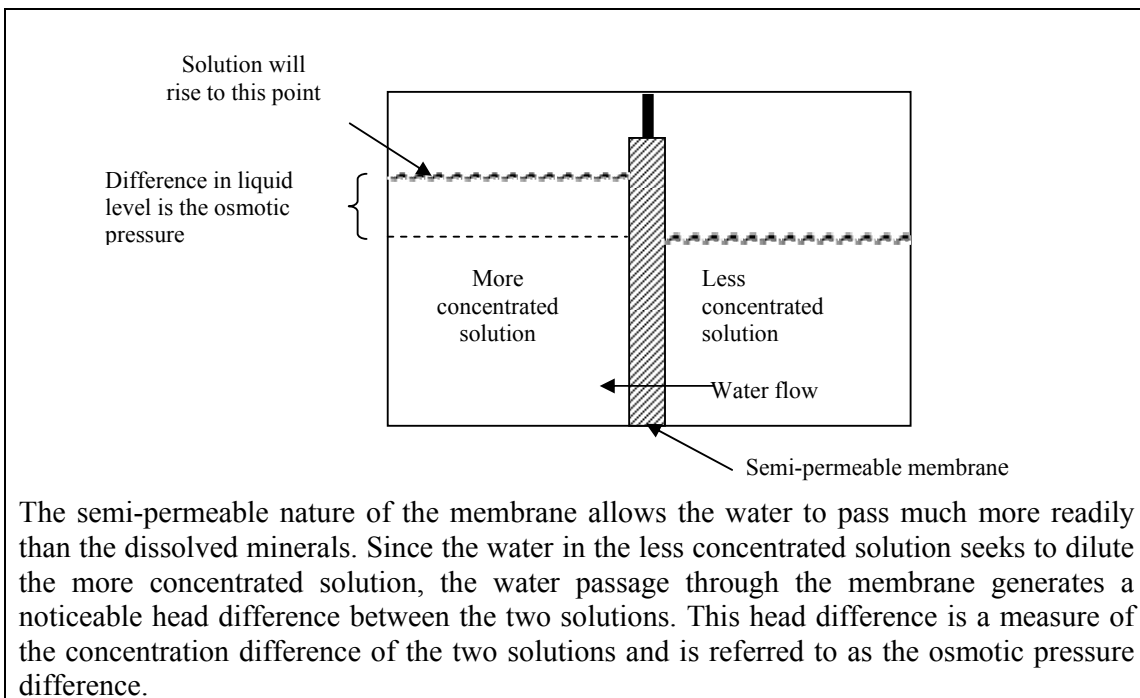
Solution will rise to this point

Difference in liquid level is the osmotic pressure

More concentrated solution

Less concentrated solution

Water flow

Semi-permeable membrane

The semi-permeable nature of the membrane allows the water to pass much more readily than the dissolved minerals. Since the water in the less concentrated solution seeks to dilute the more concentrated solution, the water passage through the membrane generates a noticeable head difference between the two solutions. This head difference is a measure of the concentration difference of the two solutions and is referred to as the osmotic pressure difference.